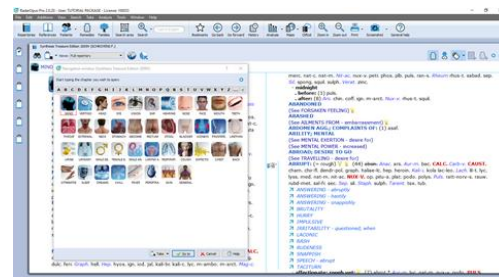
RadarOpus Pro 2.1.15 - User: TUTORIAL PACKAGE - Licence: 00000

File Edit Reference View Search Tools Analysis Tools Window Help

Synthesis Treasure Edition 2009 (SCHROYENS F.)

Start typing the chapter you wish to open

A B C D E F G H I J K L M N O P Q R S T U V W X Y Z

MIND

- midnight
- before: (1) puls.
- after: (4)

ABANDONED
[See FORSAKEN FEELING]
ABASHED
[See AILMENTS FROM - embarrassment]
ABDOMEN AGG.; COMPLAINTS OF: (1) aspar.
ABILITY; MENTAL
[See MENTAL EXERTION - desire for]
[See MENTAL POWER - increased]
ABROAD; DESIRE TO GO
[See TRAVELLING - desire for]
ABRUPT: (+ rough) [...] (88) absin. Anac. ars. Aur-m. bar-c. CALC. Carb-v. CAUST. cham. chin. ...

ANSWERING - abruptly
ANSWERING - hastily
ANSWERING - snappishly
BRUTALITY
HURRY
IMPOLITE
IRRITABILITY - questioned; when
LACONIC
RASH
RUDENESS
SNAPPISH
SPEECH - abrupt
TACITURN

Tab Go to Cancel Help